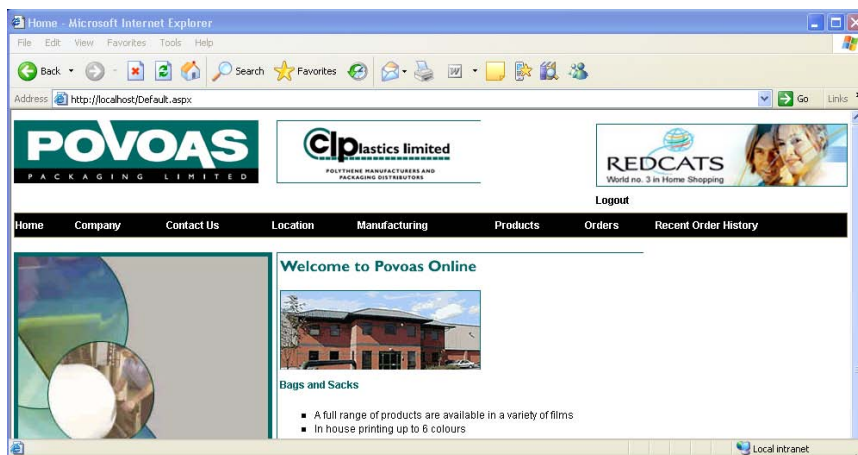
Home - Microsoft Internet Explorer

File Edit View Favorites Tools Help

Back Search Favorites

Address http://localhost/Default.aspx

Go Links

POVOAS
PACKAGING LIMITED

Clplastics limited
POLYTHENE MANUFACTURERS AND PACKAGING DISTRIBUTORS

REDCATS
World no. 3 in Home Shopping

Logout

Home Company Contact Us Location Manufacturing Products Orders Recent Order History

Welcome to Povoas Online

Bags and Sacks

- A full range of products are available in a variety of films
- In house printing up to 6 colours

Local intranet